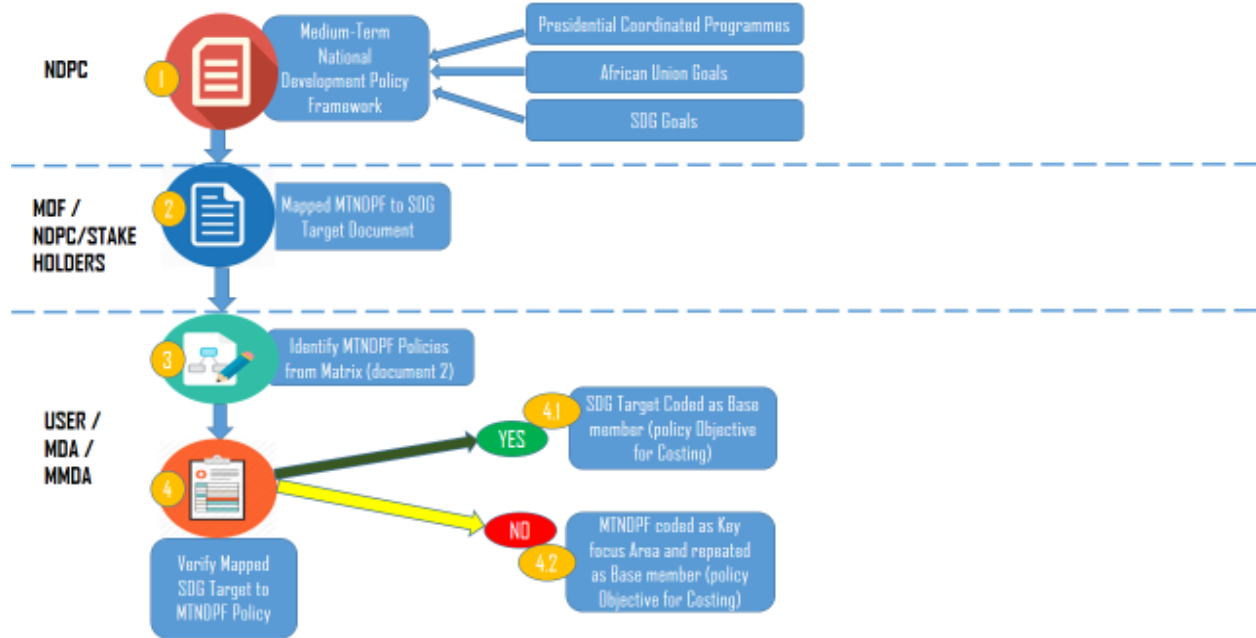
NDPC

1

Medium-Term National Development Policy Framework

Presidential Coordinated Programmes

African Union Goals

SDG Goals

MOF / NDPC/STAKE HOLDERS

2

Mapped MTNDPF to SDG Target Document

3

Identify MTNDPF Policies from Matrix (document 2)

USER / MDA / MMDA

4

Verify Mapped SDG Target to MTNDPF Policy

YES

4.1

SDG Target Coded as Base member (policy Objective for Costing)

NO

4.2

MTNDPF coded as Key focus Area and repeated as Base member (policy Objective for Costing)